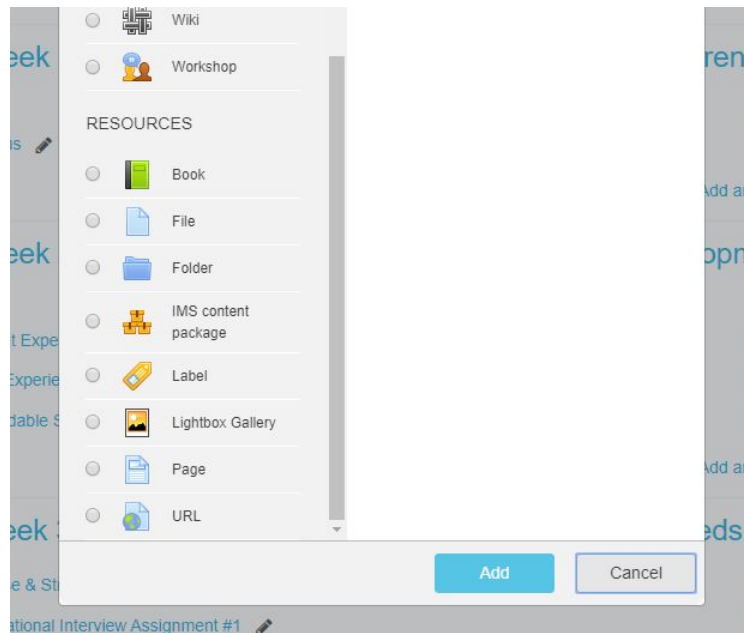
eek

is

eek

t Expe

Experie

dable S

eek 3

e & St

ational Interview Assignment #1

Wiki

Workshop

RESOURCES

Book

File

Folder

IMS content package

Label

Lightbox Gallery

Page

URL

Add

Cancel

ren

Add a

opn

Add a

eds